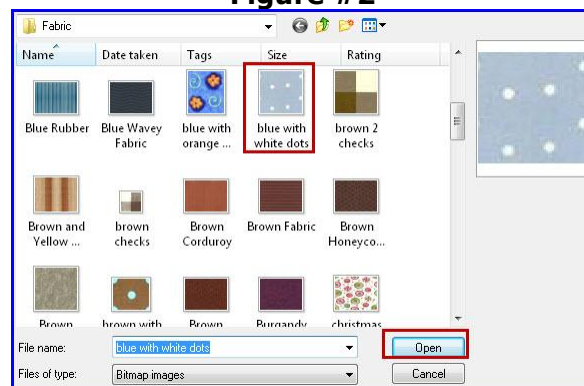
Figure # 2

Fabric

Name | Date taken | Tags | Size | Rating

Blue Rubber
Blue Wavey Fabric
blue with orange ...
blue with white dots
brown 2 checks

Brown and Yellow ...
brown checks
Brown Corduroy
Brown Fabric
Brown Honeyco...

Brown
brown with
Brown
Burgandy
christmas

File name: blue with white dots
Files of type: Bitmap images

Open
Cancel